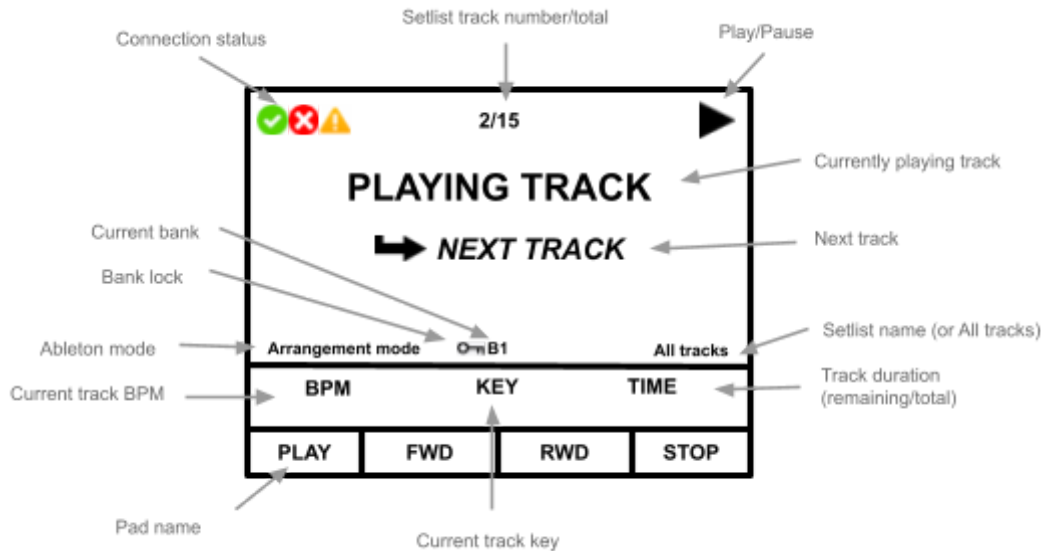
Setlist track number/total

Connection status

Play/Pause

2/15

PLAYING TRACK

Currently playing track

Current bank

NEXT TRACK

Next track

Bank lock

Ableton mode

Arrangement mode

B1

All tracks

Setlist name (or All tracks)

Current track BPM

BPM

KEY

TIME

Track duration (remaining/total)

PLAY

FWD

RWD

STOP

Pad name

Current track key